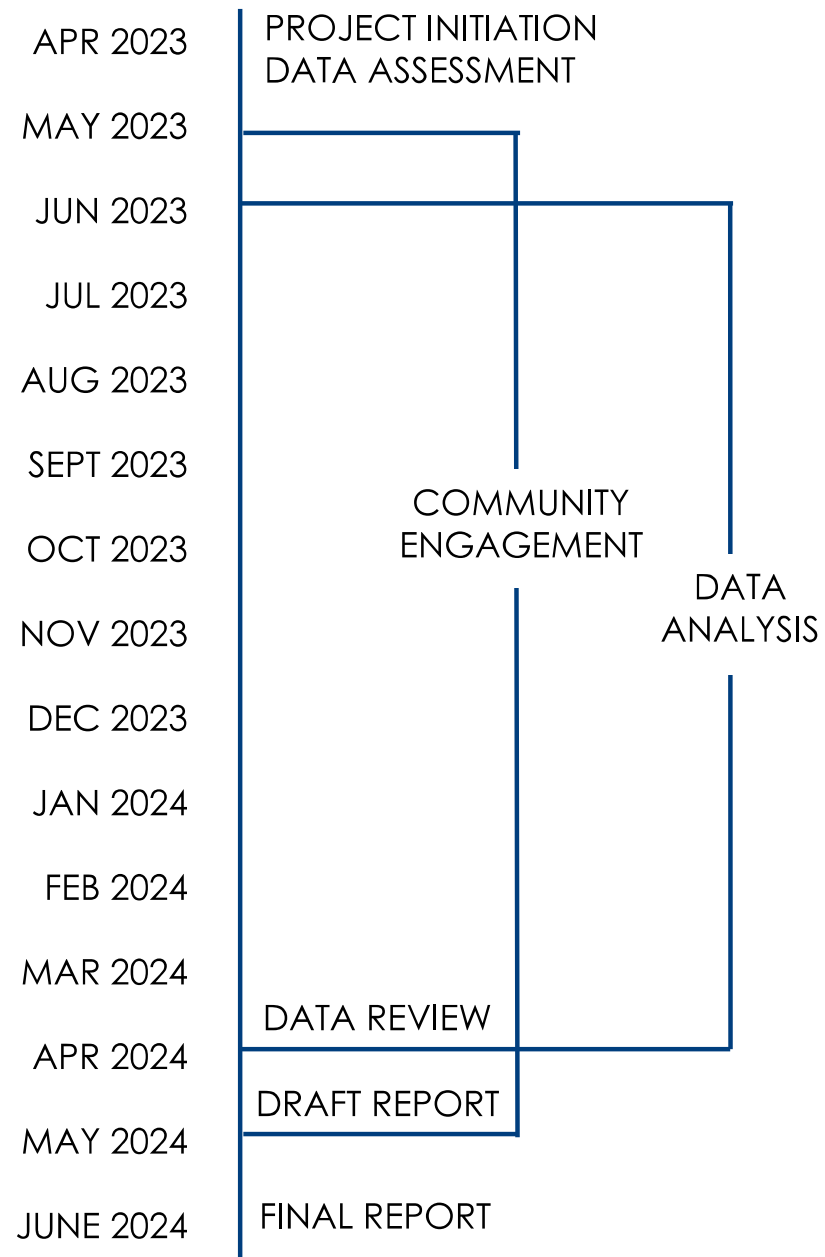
APR 2023
PROJECT INITIATION
DATA ASSESSMENT

MAY 2023

JUN 2023

JUL 2023

AUG 2023

SEPT 2023

OCT 2023

NOV 2023

DEC 2023

JAN 2024

FEB 2024

MAR 2024

APR 2024

MAY 2024

JUNE 2024

COMMUNITY ENGAGEMENT

DATA ANALYSIS

DATA REVIEW

DRAFT REPORT

FINAL REPORT